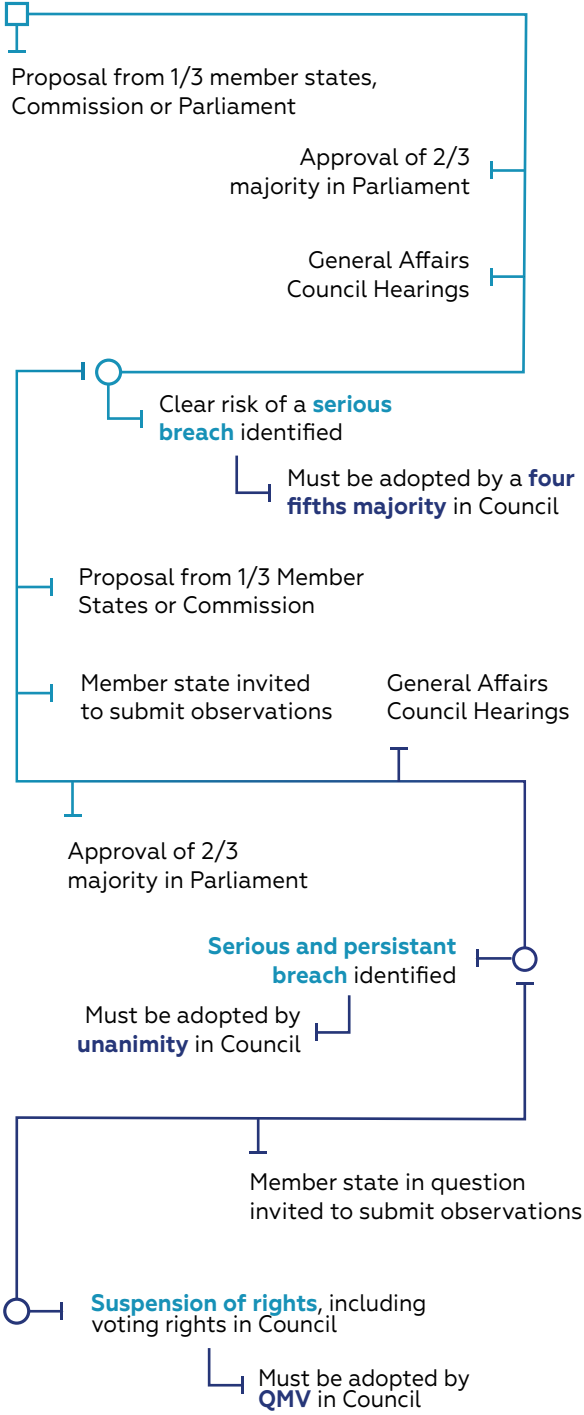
Proposal from 1/3 member states, Commission or Parliament

Approval of 2/3 majority in Parliament

General Affairs Council Hearings

Clear risk of a **serious breach** identified

Must be adopted by a **four fifths majority** in Council

Proposal from 1/3 Member States or Commission

Member state invited to submit observations

General Affairs Council Hearings

Approval of 2/3 majority in Parliament

**Serious and persistant breach** identified

Must be adopted by **unanimity** in Council

Member state in question invited to submit observations

**Suspension of rights**, including voting rights in Council

Must be adopted by **QMV** in Council